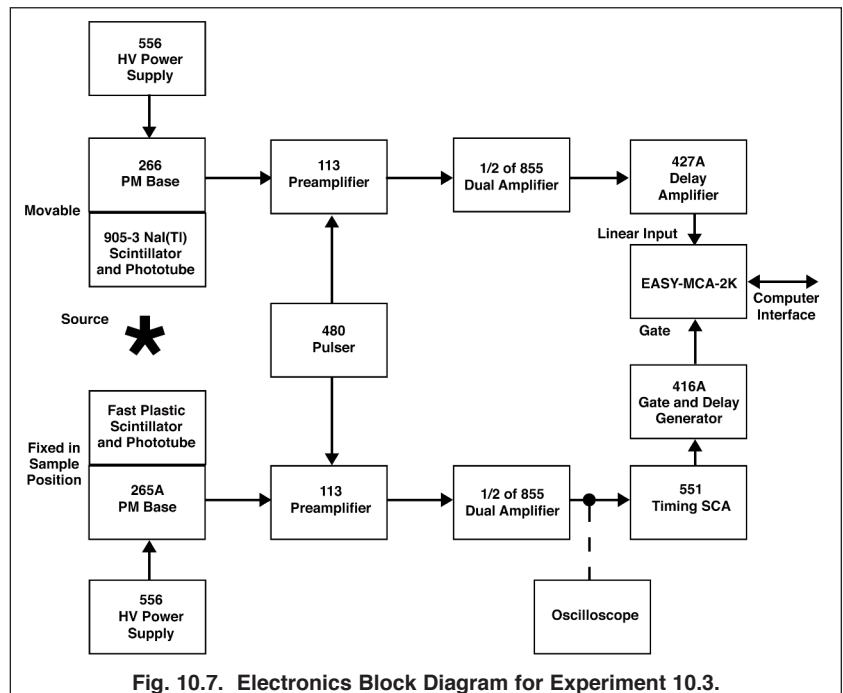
556
HV Power
Supply

266
PM Base

Movable

905-3 NaI(Tl)
Scintillator
and Phototube

113
Preamplifier

1/2 of 855
Dual Amplifier

427A
Delay
Amplifier

Linear Input

EASY-MCA-2K

Computer
Interface

Gate

Source

480
Pulser

416A
Gate and Delay
Generator

Fast Plastic
Scintillator
and Phototube

Fixed in
Sample
Position

265A
PM Base

113
Preamplifier

1/2 of 855
Dual Amplifier

551
Timing SCA

556
HV Power
Supply

Oscilloscope

Fig. 10.7. Electronics Block Diagram for Experiment 10.3.